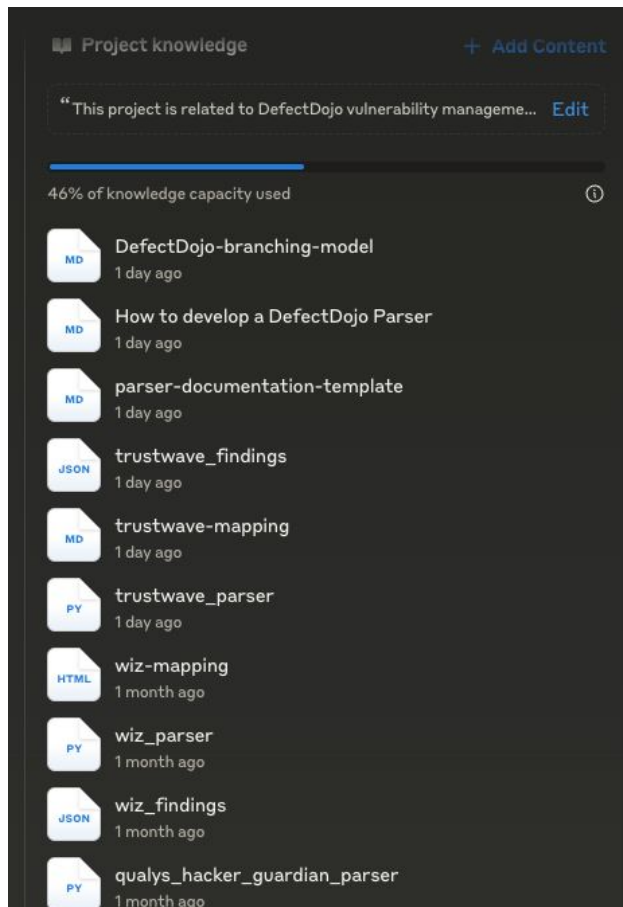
Project knowledge

+ Add Content

"This project is related to DefectDojo vulnerability manageme... Edit

46% of knowledge capacity used

MD
DefectDojo-branching-model
1 day ago

MD
How to develop a DefectDojo Parser
1 day ago

MD
parser-documentation-template
1 day ago

JSON
trustwave_findings
1 day ago

MD
trustwave-mapping
1 day ago

PY
trustwave_parser
1 day ago

HTML
wiz-mapping
1 month ago

PY
wiz_parser
1 month ago

JSON
wiz_findings
1 month ago

PY
qualys_hacker_guardian_parser
1 month ago